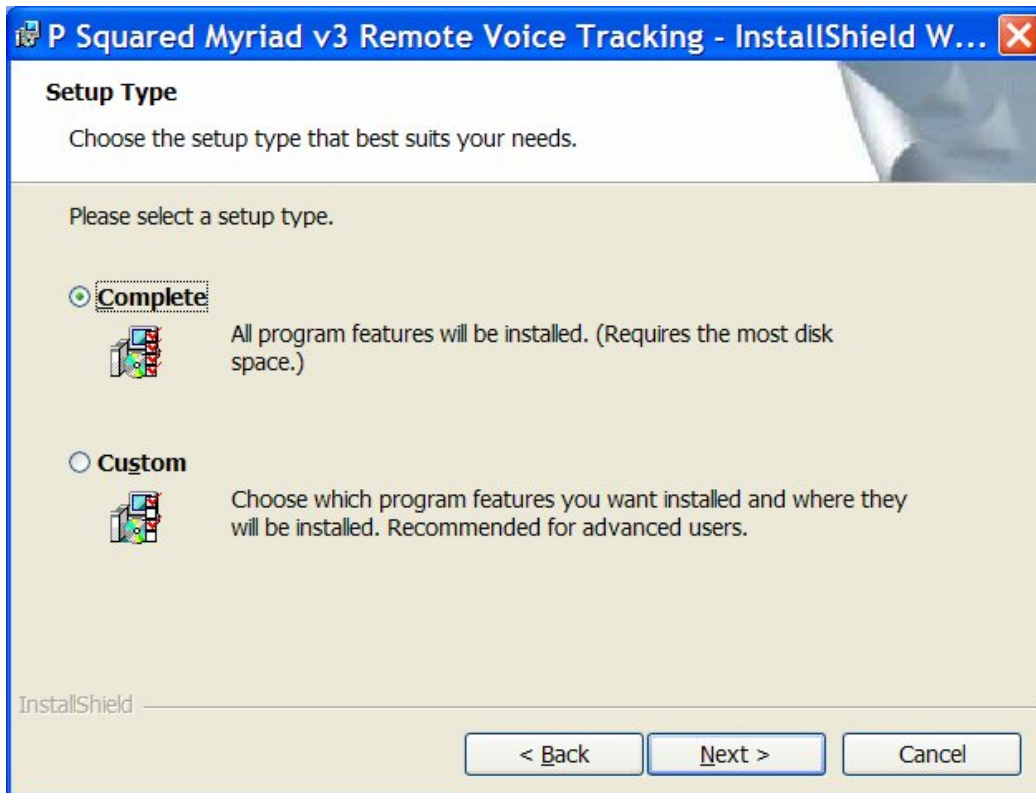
P Squared Myriad v3 Remote Voice Tracking - InstallShield W...

Setup Type

Choose the setup type that best suits your needs.

Please select a setup type.

Complete

All program features will be installed. (Requires the most disk space.)

Custom

Choose which program features you want installed and where they will be installed. Recommended for advanced users.

InstallShield

< Back

Next >

Cancel